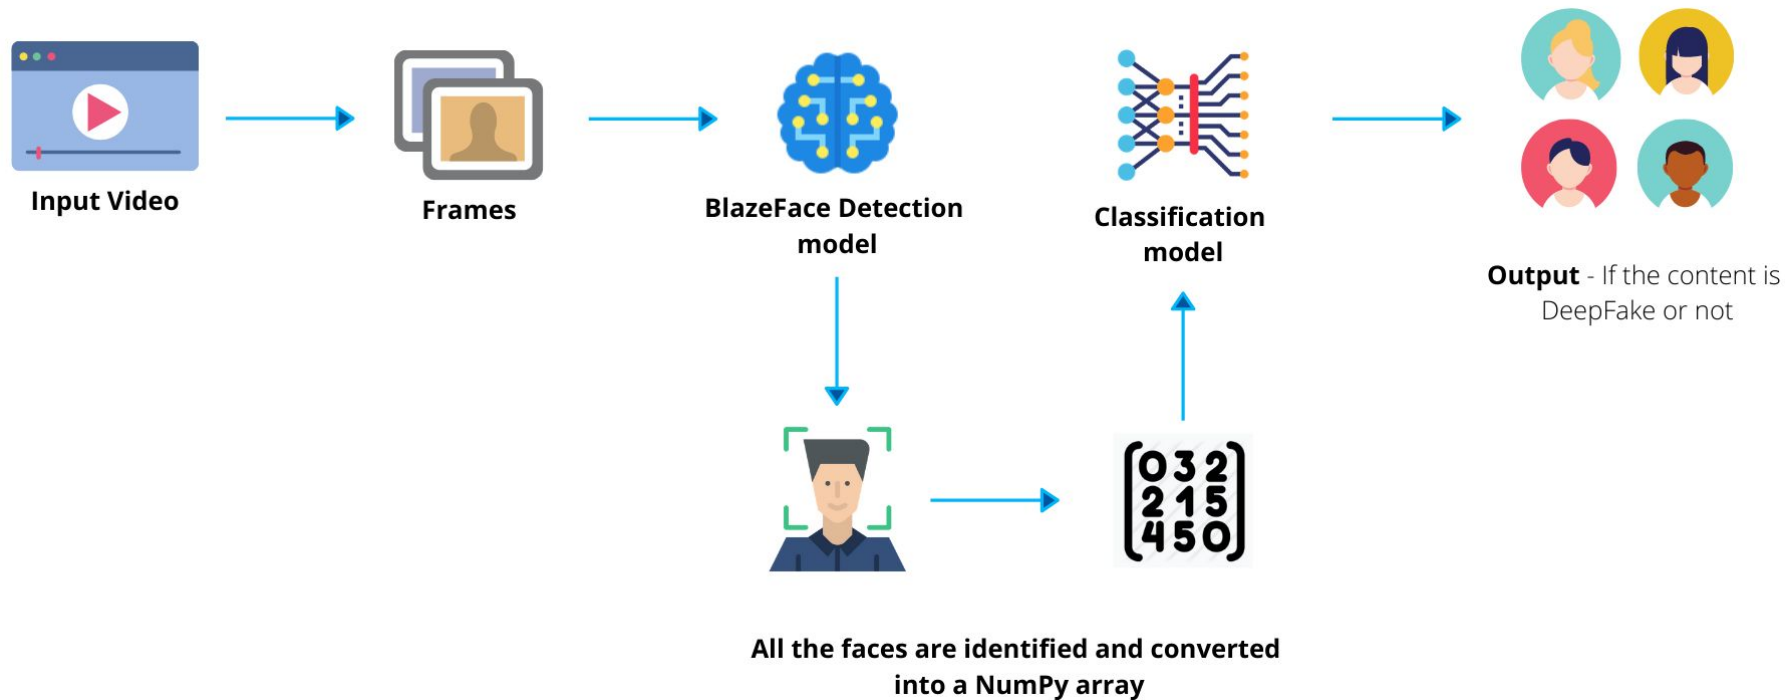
Input Video

Frames

BlazeFace Detection model

Classification model

Output - If the content is DeepFake or not

$\begin{bmatrix} 0 & 3 & 2 \\ 2 & 1 & 5 \\ 4 & 5 & 0 \end{bmatrix}$

All the faces are identified and converted into a NumPy array